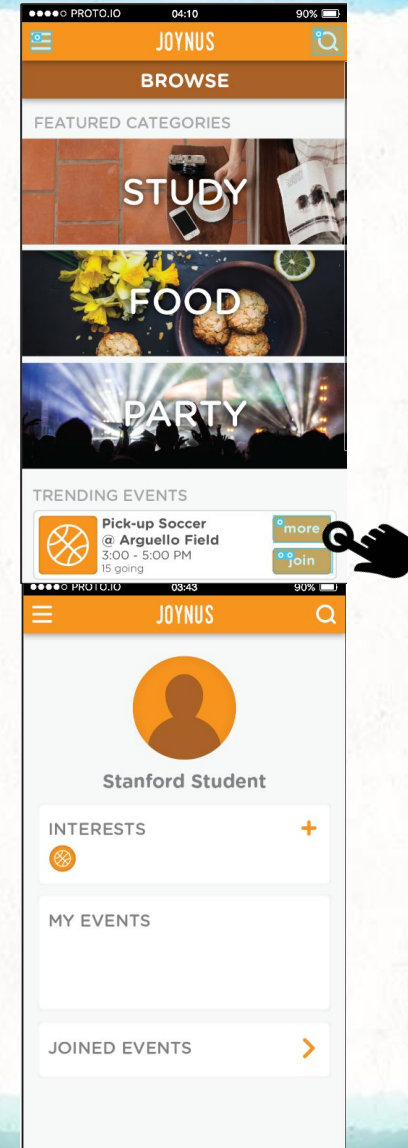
●●●●○ PROTO.IO 04:10 90%

JOYNUS

BROWSE

FEATURED CATEGORIES

STUDY

FOOD

PARTY

TRENDING EVENTS

Pick-up Soccer @ Arguello Field
3:00 - 5:00 PM
15 going

more

join

●●●●○ PROTO.IO 03:43 90%

JOYNUS

Stanford Student

INTERESTS +

MY EVENTS

JOINED EVENTS >